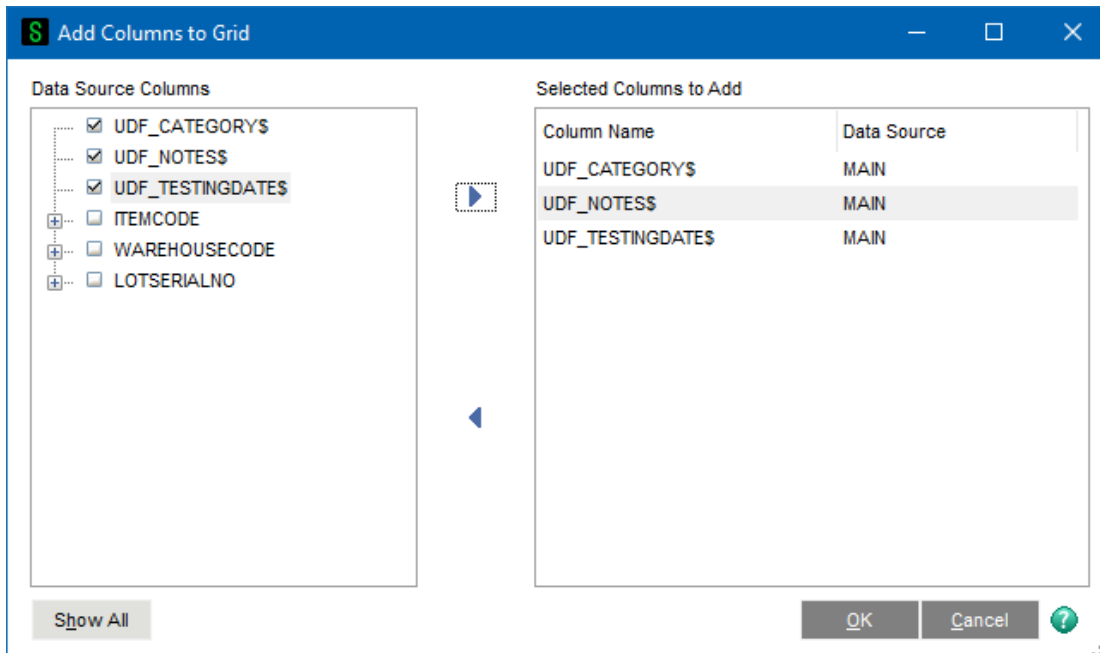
S Add Columns to Grid

Data Source Columns

UDF_CATEGORY$
UDF_NOTES$
UDF_TESTINGDATE$
ITEMCODE
WAREHOUSECODE
LOTSERIALNO

Selected Columns to Add

| Column Name | Data Source |
|---|---|
| UDF_CATEGORY$ | MAIN |
| UDF_NOTES$ | MAIN |
| UDF_TESTINGDATE$ | MAIN |

Show All

OK Cancel